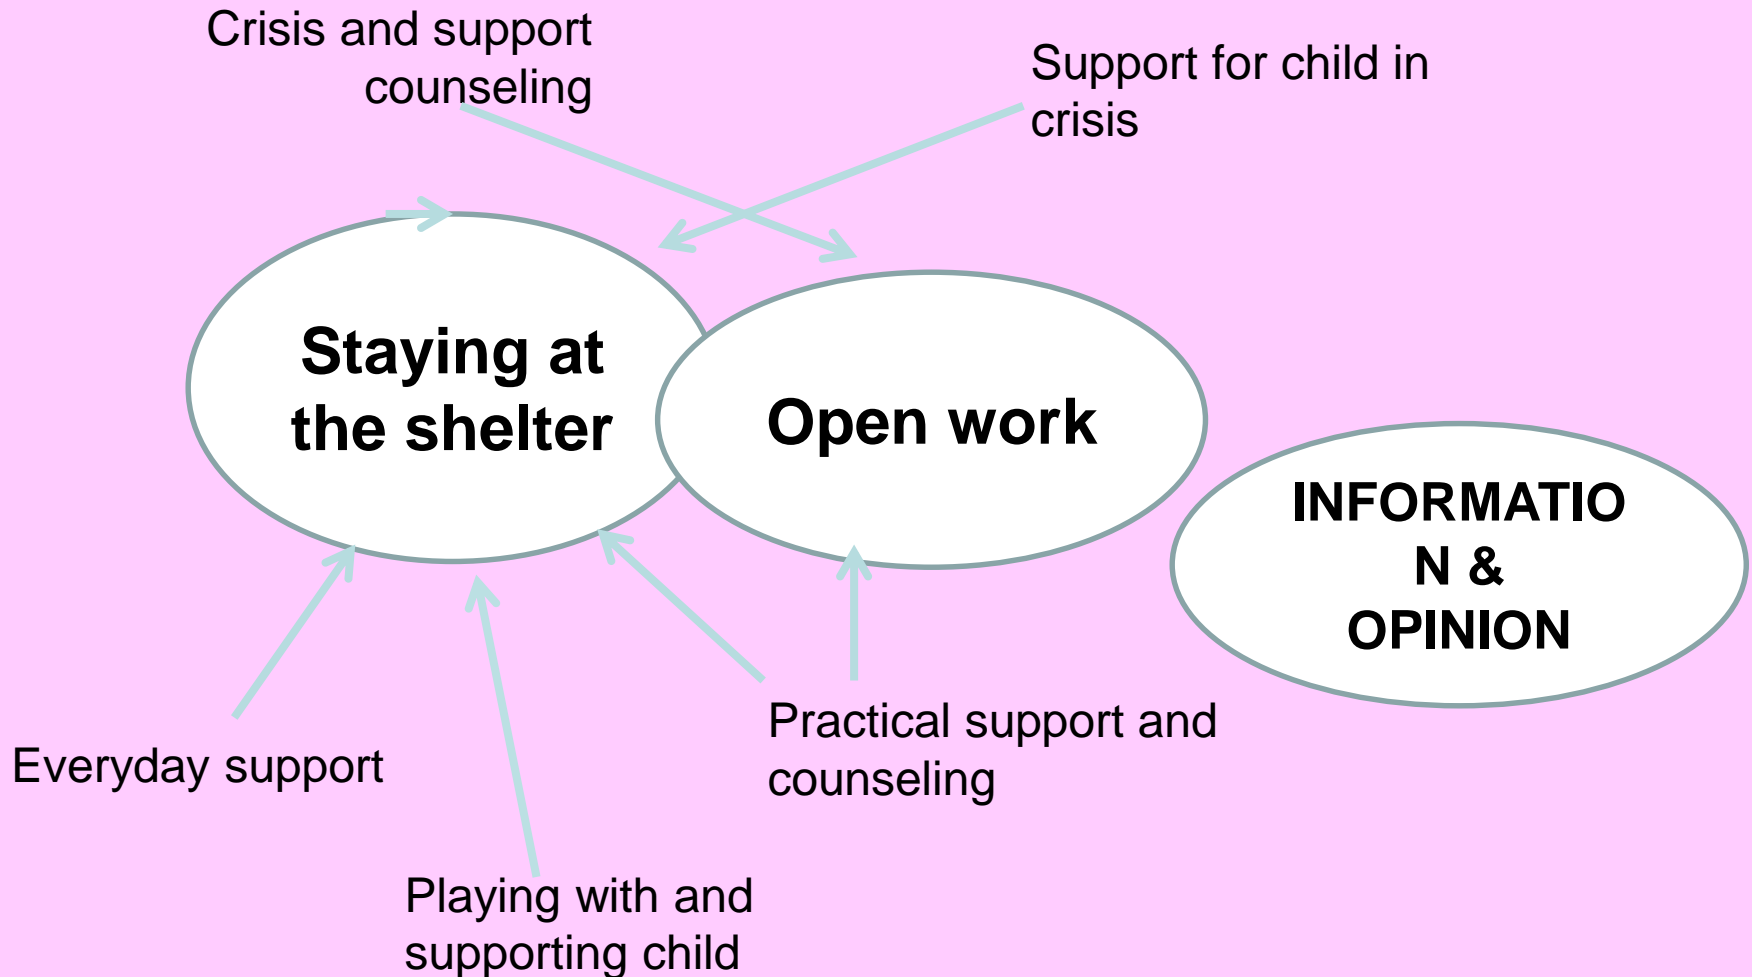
Crisis and support counseling

Support for child in crisis

Staying at the shelter

Open work

INFORMATIO N & OPINION

Everyday support

Practical support and counseling

Playing with and supporting child